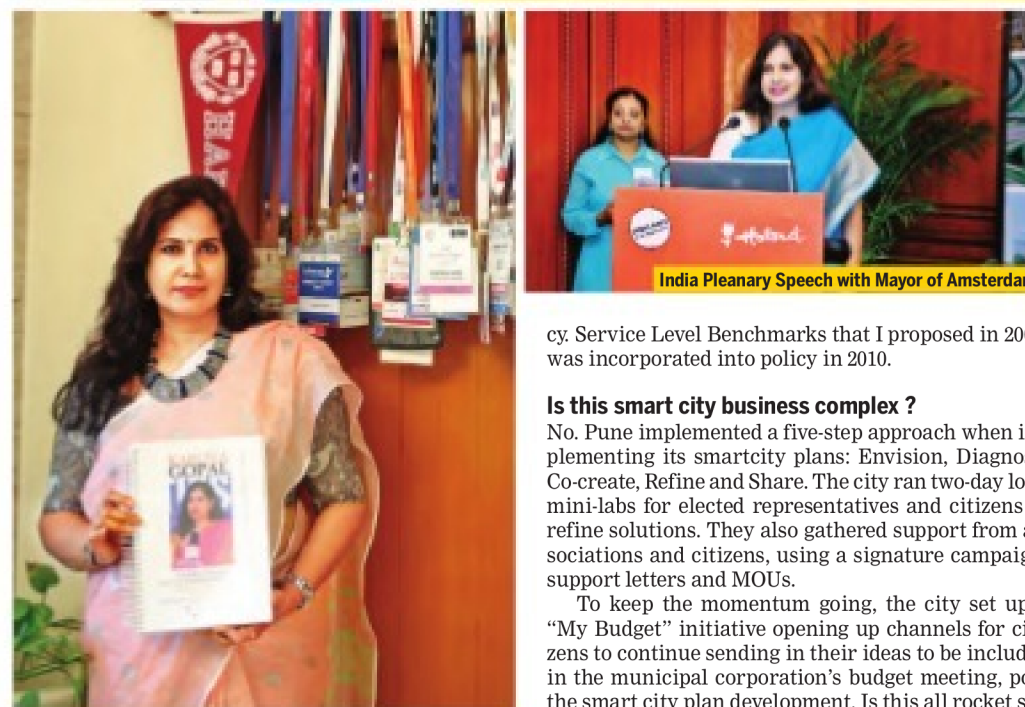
India Pleanary Speech with Mayor of Amsterdar

GOPAL

cy. Service Level Benchmarks that I proposed in 20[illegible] was incorporated into policy in 2010.

Is this smart city business complex ?

No. Pune implemented a five-step approach when i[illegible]plementing its smartcity plans: Envision, Diagno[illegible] Co-create, Refine and Share. The city ran two-day lo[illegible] mini-labs for elected representatives and citizens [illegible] refine solutions. They also gathered support from a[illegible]sociations and citizens, using a signature campaig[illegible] support letters and MOUs.

To keep the momentum going, the city set up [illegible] "My Budget" initiative opening up channels for ci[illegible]zens to continue sending in their ideas to be includ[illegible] in the municipal corporation's budget meeting, p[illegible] the smart city plan development. Is this all rocket s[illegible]